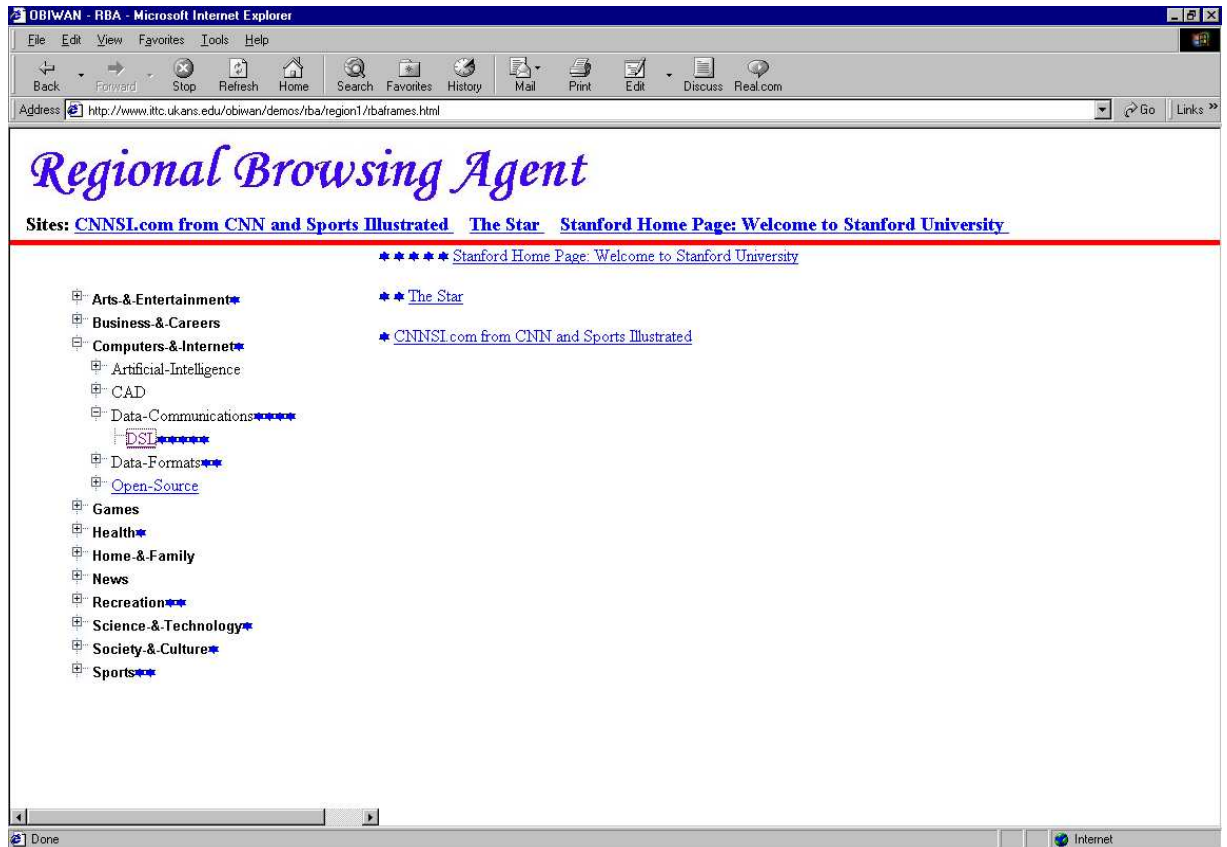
OBIWAN - RBA - Microsoft Internet Explorer

File Edit View Favorites Tools Help

Back Forward Stop Refresh Home Search Favorites History Mail Print Edit Discuss Real.com

Address http://www.ittc.ukans.edu/obiwan/demos/rba/region1/rbaframes.html Go Links »

Regional Browsing Agent

Sites: CNNSI.com from CNN and Sports Illustrated The Star Stanford Home Page: Welcome to Stanford University

★★★★★ Stanford Home Page: Welcome to Stanford University

★★ The Star

★ CNNSI.com from CNN and Sports Illustrated

Arts-&-Entertainment★
Business-&-Careers
Computers-&-Internet★
Artificial-Intelligence
CAD
Data-Communications★★★★★
DSL★★★★★★
Data-Formats★★
Open-Source
Games
Health★
Home-&-Family
News
Recreation★★
Science-&-Technology★
Society-&-Culture★
Sports★★

Done Internet